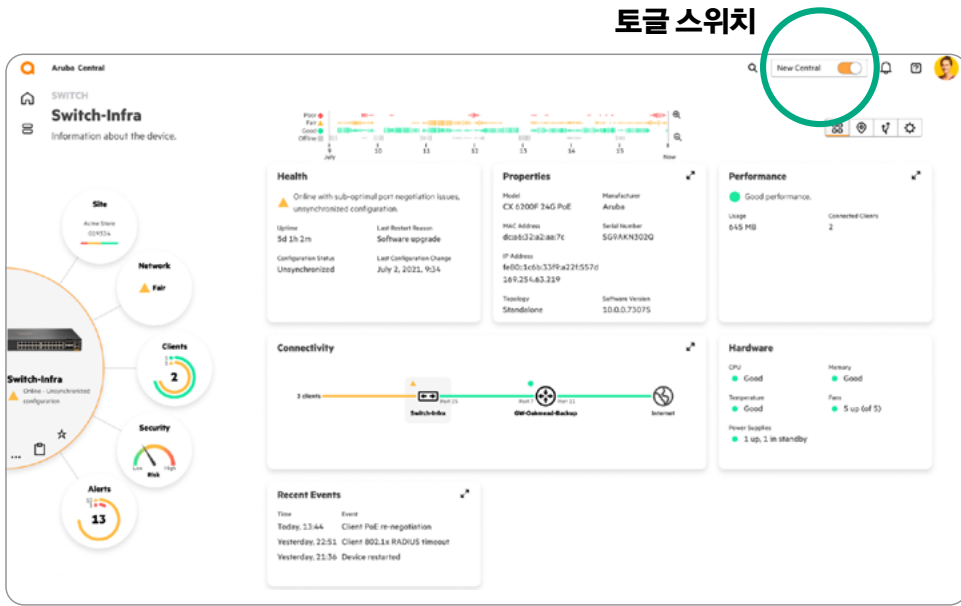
토글 스위치

Aruba Central

New Central

SWITCH

Switch-Infra

Information about the device.

Poor
Fair
Good
Offline

July 10 11 12 13 14 15 Now

Site
Acme Store
019534

Network
Fair

Clients
2

Security
Low High
Risk

Alerts
13

Switch-Infra
Online - Unsynchronized configuration

...

Health

Online with sub-optimal port negotiation issues, unsynchronized configuration.

Uptime
5d 1h 2m

Last Restart Reason
Software upgrade

Configuration Status
Unsynchronized

Last Configuration Change
July 2, 2021, 9:34

Properties

Model
CX 6200F 24G PoE

Manufacturer
Aruba

MAC Address
dc:a6:32:a2:aa:7c

Serial Number
SG9AKN302Q

IP Address
fe80::1c6b:33f9:a22f:557d
169.254.63.219

Topology
Standalone

Software Version
10.0.0.7307S

Performance

Good performance.

Usage
645 MB

Connected Clients
2

Connectivity

3 clients

Switch-Infra

Port 25

Port 7

Port 21

GW-Oakmead-Backup

Internet

Hardware

CPU
Good

Memory
Good

Temperature
Good

Fans
5 up (of 5)

Power Supplies
1 up, 1 in standby

Recent Events

Time
Event

Today, 13:44
Client PoE re-negotiation

Yesterday, 22:51
Client 802.1x RADIUS timeout

Yesterday, 21:36
Device restarted